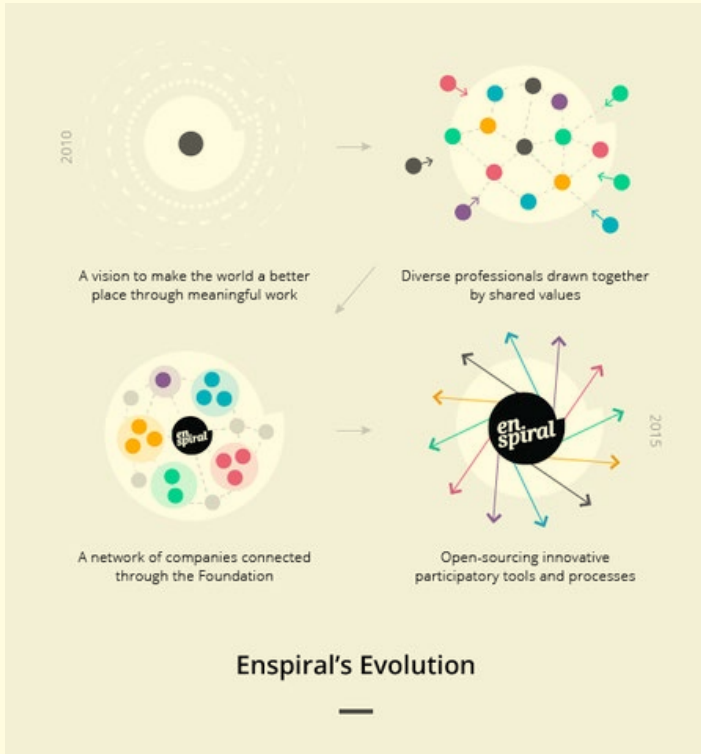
2010

A vision to make the world a better place through meaningful work

Diverse professionals drawn together by shared values

en spiral

A network of companies connected through the Foundation

en spiral

2015

Open-sourcing innovative participatory tools and processes

Enspiral's Evolution